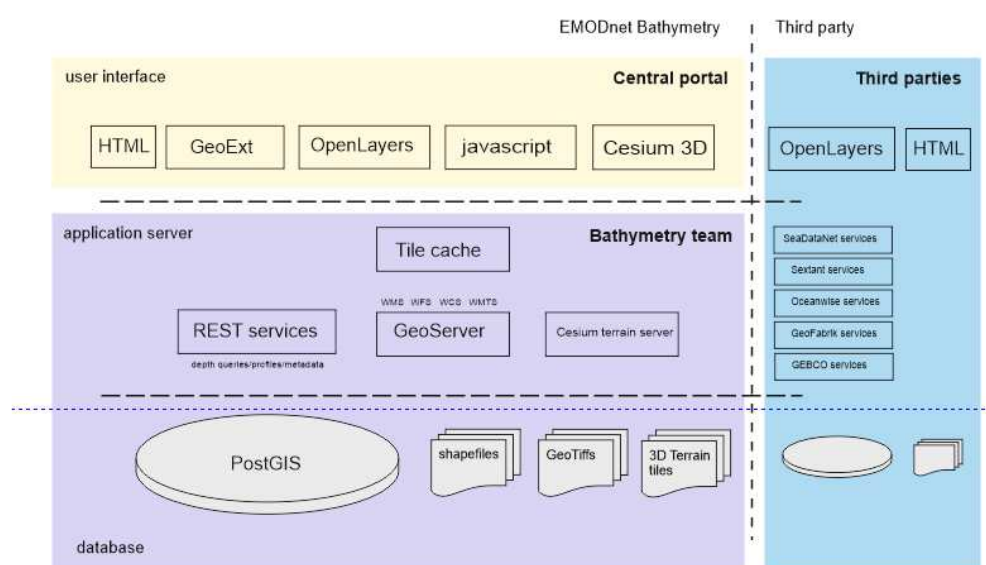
EMODnet Bathymetry

Third party

user interface

Central portal

HTML

GeoExt

OpenLayers

javascript

Cesium 3D

Third parties

OpenLayers

HTML

application server

Bathymetry team

Tile cache

WMS WFS WCS WMTS

REST services

depth queries/profiles/metadata

GeoServer

Cesium terrain server

SeaDataNet services

Sextant services

Oceanwise services

GeoFabrik services

GEBCO services

PostGIS

shapefiles

GeoTiffs

3D Terrain tiles

database